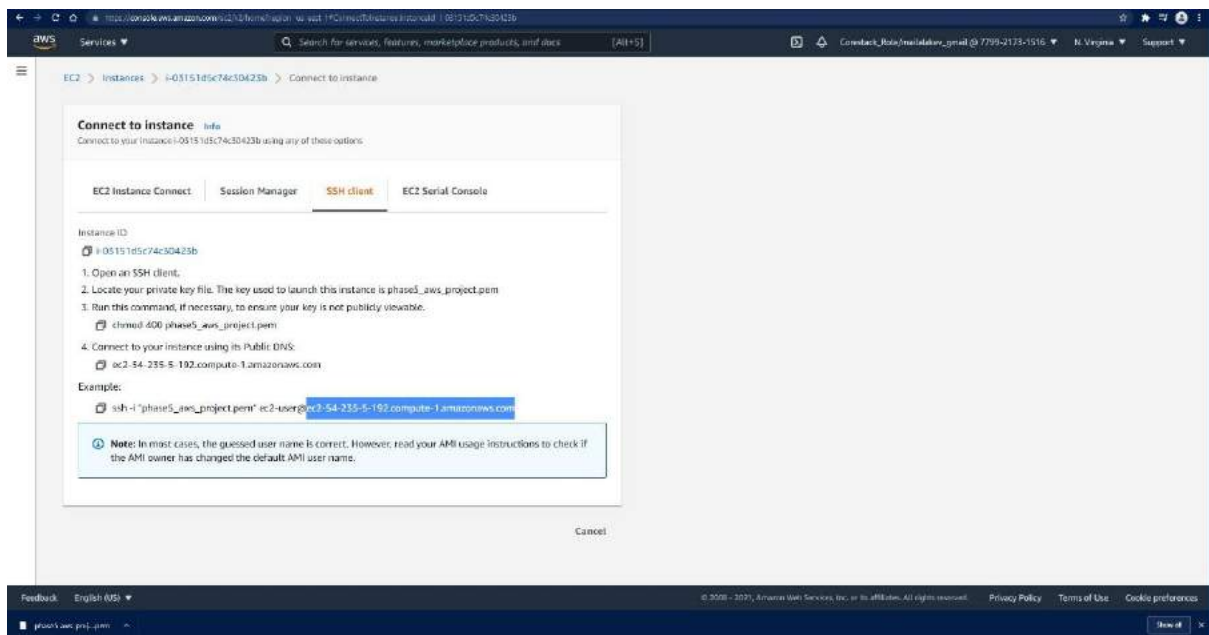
https://console.aws.amazon.com/ec2/v2/home?region=us-east-1#ConnectToInstance:instanceId=i-05151d5c74c30423b

aws Services ▼

Search for services, features, marketplace products, and docs [Alt+S]

Comstack_Role/mailalakev_gmail @ 7799-2173-1516 ▼ N. Virginia ▼ Support ▼

EC2 > Instances > i-05151d5c74c30423b > Connect to instance

Connect to instance Info

Connect to your instance i-05151d5c74c30423b using any of these options

EC2 Instance Connect | Session Manager | SSH client | EC2 Serial Console

Instance ID

i-05151d5c74c30423b

1. Open an SSH client.

2. Locate your private key file. The key used to launch this instance is phase5_aws_project.pem

3. Run this command, if necessary, to ensure your key is not publicly viewable.

chmod 400 phase5_aws_project.pem

4. Connect to your instance using its Public DNS:

ec2-54-235-5-192.compute-1.amazonaws.com

Example:

ssh -i "phase5_aws_project.pem" ec2-user@ec2-54-235-5-192.compute-1.amazonaws.com

Note: In most cases, the guessed user name is correct. However, read your AMI usage instructions to check if the AMI owner has changed the default AMI user name.

Cancel

Feedback English (US) ▼

© 2008 - 2021, Amazon Web Services, Inc. or its affiliates. All rights reserved. Privacy Policy Terms of Use Cookie preferences

phase5.aws.proj....pem ^

Show all ×